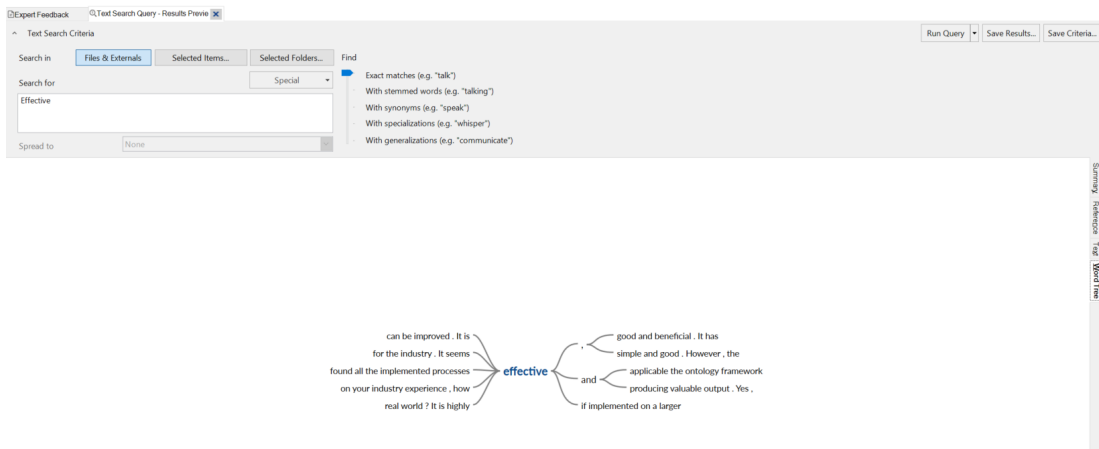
Expert Feedback Text Search Query - Results Previe

Text Search Criteria

Run Query | Save Results... | Save Criteria...

Search in Files & Externals | Selected Items... | Selected Folders... | Find

Search for | Special

Effective

Spread to | None

Exact matches (e.g. "talk")
With stemmed words (e.g. "talking")
With synonyms (e.g. "speak")
With specializations (e.g. "whisper")
With generalizations (e.g. "communicate")

Summary | Reference | Text | Word Tree

can be improved . It is
for the industry . It seems
found all the implemented processes
on your industry experience , how
real world ? It is highly

effective

,
good and beneficial . It has
simple and good . However , the
and
applicable the ontology framework
producing valuable output . Yes ,
if implemented on a larger